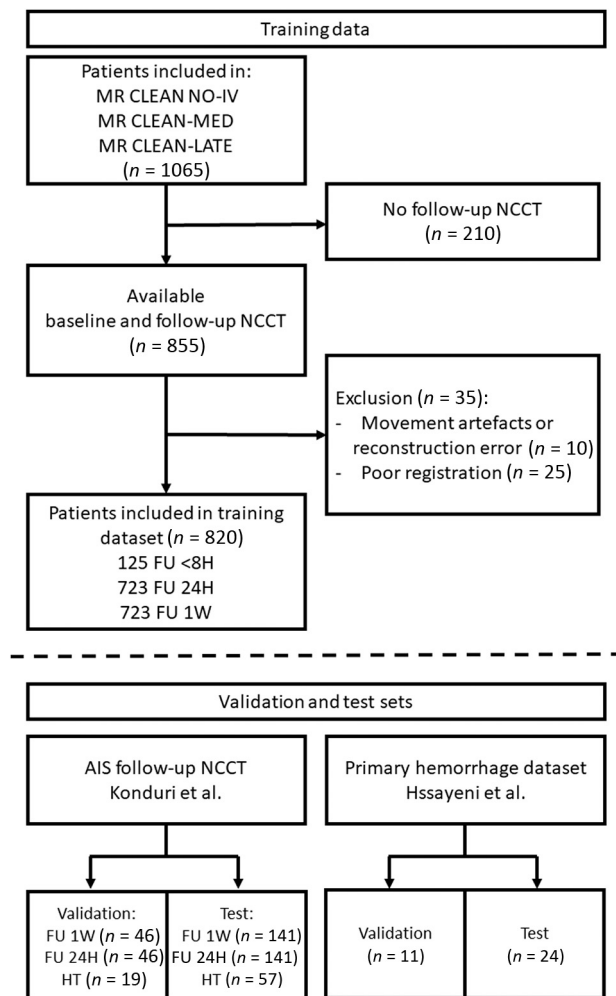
Training data

Patients included in:
MR CLEAN NO-IV
MR CLEAN-MED
MR CLEAN-LATE
($n$ = 1065)

No follow-up NCCT
($n$ = 210)

Available
baseline and follow-up NCCT
($n$ = 855)

Exclusion ($n$ = 35):
- Movement artefacts or reconstruction error ($n$ = 10)
- Poor registration ($n$ = 25)

Patients included in training dataset ($n$ = 820)
125 FU <8H
723 FU 24H
723 FU 1W

Validation and test sets

AIS follow-up NCCT
Konduri et al.

Primary hemorrhage dataset
Hssayeni et al.

Validation:
FU 1W ($n$ = 46)
FU 24H ($n$ = 46)
HT ($n$ = 19)

Test:
FU 1W ($n$ = 141)
FU 24H ($n$ = 141)
HT ($n$ = 57)

Validation
($n$ = 11)

Test
($n$ = 24)